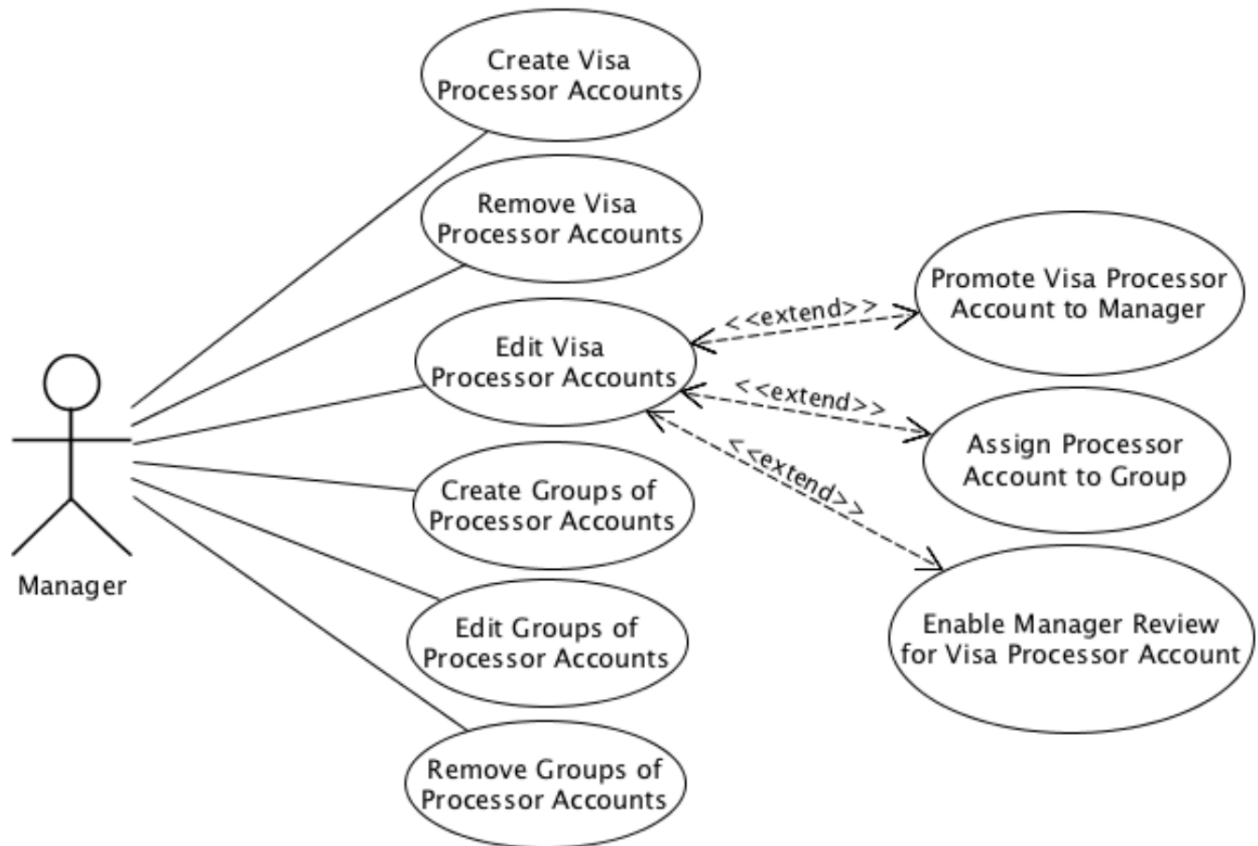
Create Visa Processor Accounts

Remove Visa Processor Accounts

Edit Visa Processor Accounts

Create Groups of Processor Accounts

Edit Groups of Processor Accounts

Remove Groups of Processor Accounts

Manager

<<extend>>

Promote Visa Processor Account to Manager

<<extend>>

Assign Processor Account to Group

<<extend>>

Enable Manager Review for Visa Processor Account